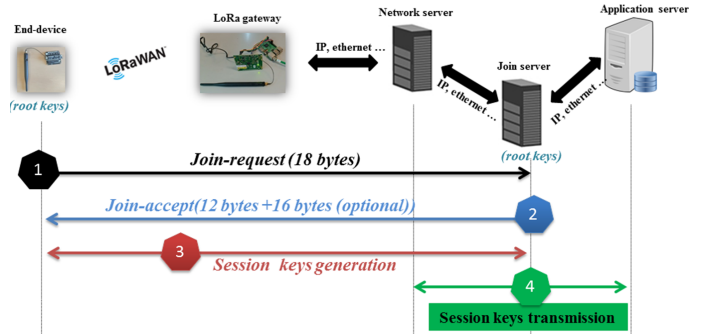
End-device

LoRaWAN

LoRa gateway

IP, ethernet ...

Network server

Application server

IP, ethernet ...

Join server

IP, ethernet ...

(root keys)

(root keys)

1

Join-request (18 bytes)

Join-accept(12 bytes +16 bytes (optional))

2

3

Session keys generation

4

Session keys transmission